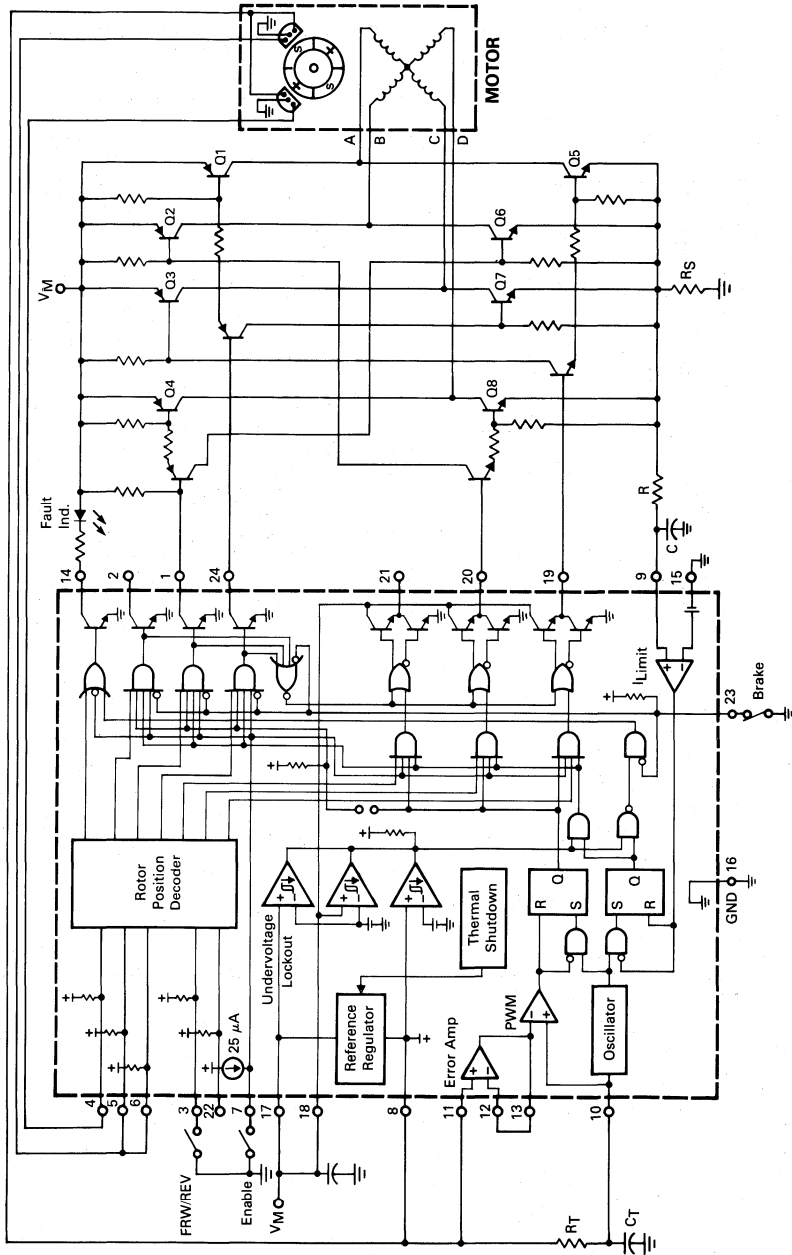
MOTOR
A
B
C
D
Q1
Q2
Q3
Q4
Q5
Q6
Q7
Q8
$V_M$
$R_S$
R
C
Fault Ind.
14
2
1
24
21
20
19
9
15
$I_{Limit}$
23
Brake
Rotor Position Decoder
Undervoltage Lockout
Reference Regulator
Thermal Shutdown
R
Q
S
S
Q
R
GND
16
PWM
Error Amp
Oscillator
25 $\mu$A
4
5
6
3
22
7
17
18
8
11
12
13
10
FRW/REV
Enable
$V_M$
$R_T$
$C_T$